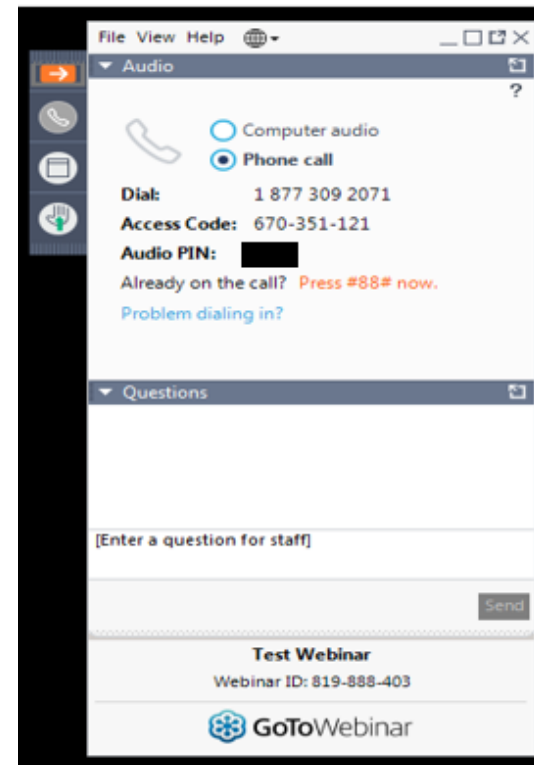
File View Help

Audio

?

Computer audio

Phone call

Dial: 1 877 309 2071

Access Code: 670-351-121

Audio PIN:

Already on the call? Press #88# now.

Problem dialing in?

Questions

[Enter a question for staff]

Send

Test Webinar

Webinar ID: 819-888-403

GoToWebinar